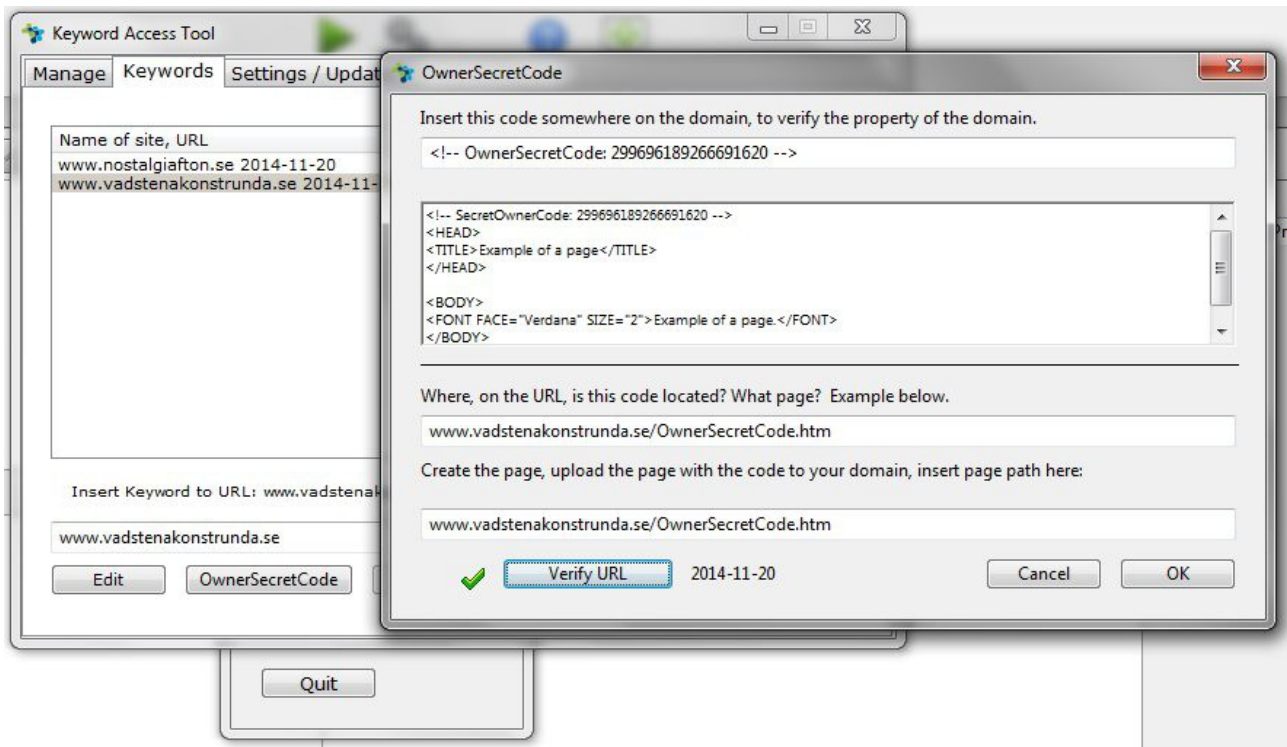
Keyword Access Tool

Manage | Keywords | Settings / Updat

Name of site, URL

www.nostalgiafton.se 2014-11-20

www.vadstenakonstrunda.se 2014-11-

Insert Keyword to URL: www.vadstenak

www.vadstenakonstrunda.se

Edit | OwnerSecretCode

Quit

OwnerSecretCode

Insert this code somewhere on the domain, to verify the property of the domain.

<!-- OwnerSecretCode: 299696189266691620 -->

<!-- SecretOwnerCode: 299696189266691620 -->
<HEAD>
<TITLE>Example of a page</TITLE>
</HEAD>

<BODY>
<FONT FACE="Verdana" SIZE="2">Example of a page.</FONT>
</BODY>

Where, on the URL, is this code located? What page? Example below.

www.vadstenakonstrunda.se/OwnerSecretCode.htm

Create the page, upload the page with the code to your domain, insert page path here:

www.vadstenakonstrunda.se/OwnerSecretCode.htm

Verify URL | 2014-11-20 | Cancel | OK